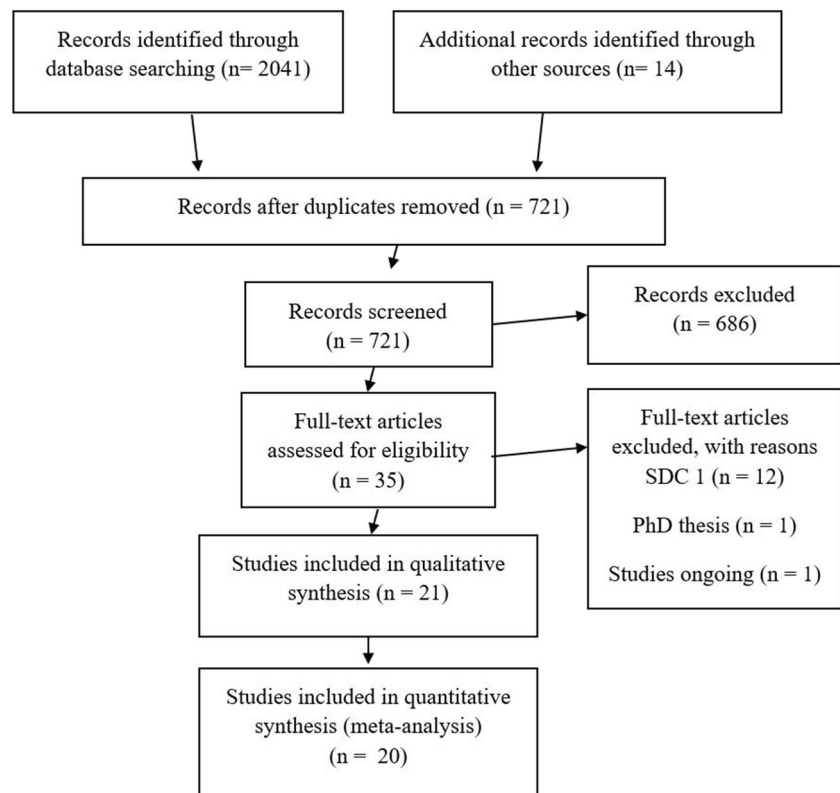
Records identified through database searching (n= 2041)

Additional records identified through other sources (n= 14)

Records after duplicates removed (n = 721)

Records screened (n = 721)

Records excluded (n = 686)

Full-text articles assessed for eligibility (n = 35)

Full-text articles excluded, with reasons SDC 1 (n = 12)

PhD thesis (n = 1)

Studies ongoing (n = 1)

Studies included in qualitative synthesis (n = 21)

Studies included in quantitative synthesis (meta-analysis) (n = 20)